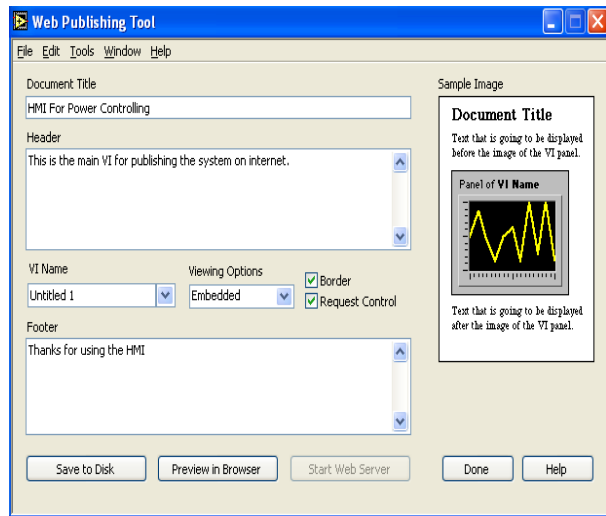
Web Publishing Tool

File Edit Tools Window Help

Document Title

HMI For Power Controlling

Header

This is the main VI for publishing the system on internet.

VI Name

Untitled 1

Viewing Options

Embedded

Border

Request Control

Footer

Thanks for using the HMI

Sample Image

Document Title

Text that is going to be displayed before the image of the VI panel.

Panel of VI Name

Text that is going to be displayed after the image of the VI panel.

Save to Disk

Preview in Browser

Start Web Server

Done

Help